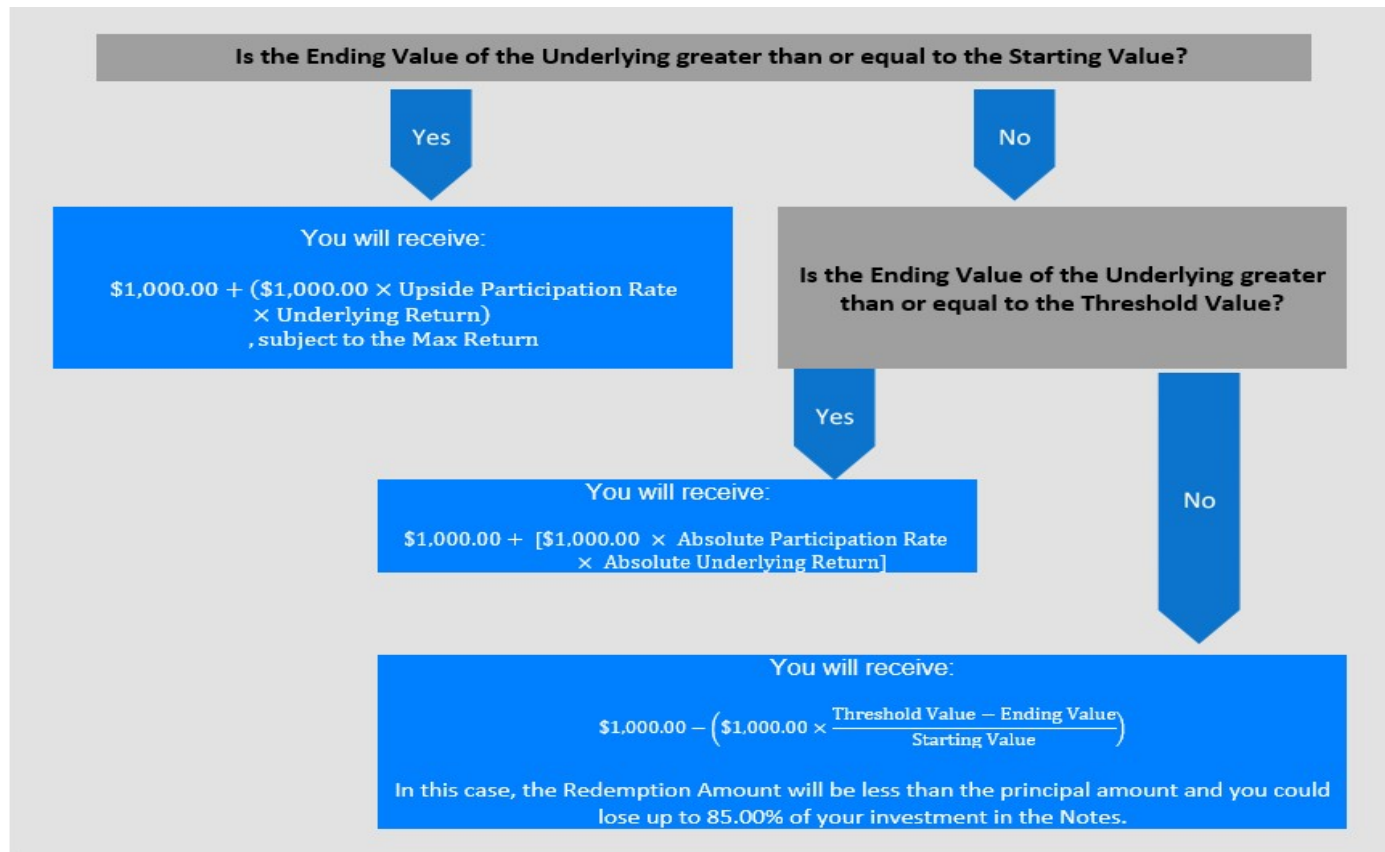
Is the Ending Value of the Underlying greater than or equal to the Starting Value?

Yes

No

You will receive:

$\$1,000.00 + (\$1,000.00 \times \text{Upside Participation Rate} \times \text{Underlying Return})$, subject to the Max Return

Is the Ending Value of the Underlying greater than or equal to the Threshold Value?

Yes

You will receive:

$\$1,000.00 + [\$1,000.00 \times \text{Absolute Participation Rate} \times \text{Absolute Underlying Return}]$

No

You will receive:

$\$1,000.00 - \left(\$1,000.00 \times \frac{\text{Threshold Value} - \text{Ending Value}}{\text{Starting Value}}\right)$

In this case, the Redemption Amount will be less than the principal amount and you could lose up to 85.00% of your investment in the Notes.